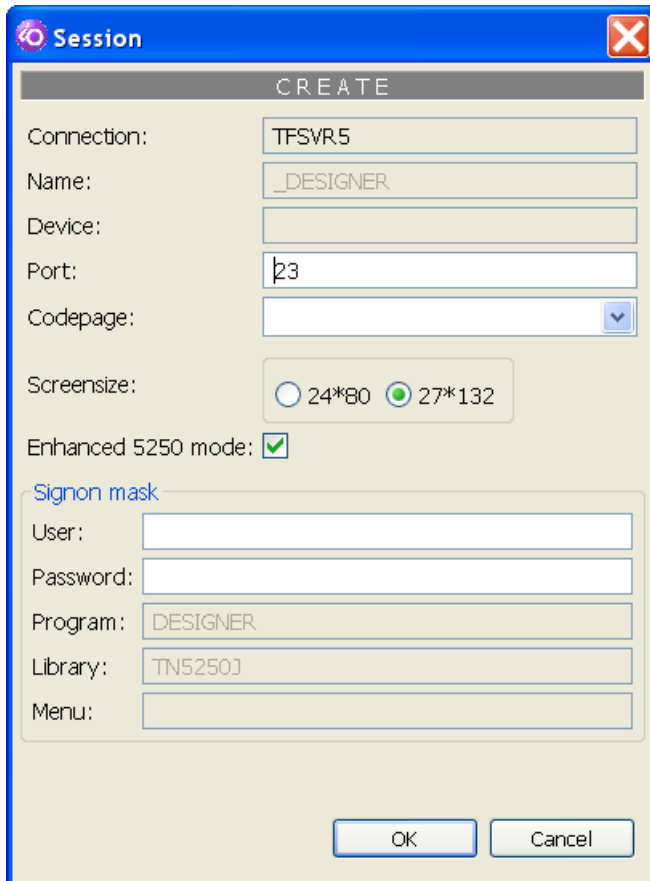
Session

CREATE

Connection: TFSVR5

Name: _DESIGNER

Device:

Port: 23

Codepage:

Screensize: 24*80 27*132

Enhanced 5250 mode:

Signon mask

User:

Password:

Program: DESIGNER

Library: TN5250J

Menu:

OK Cancel